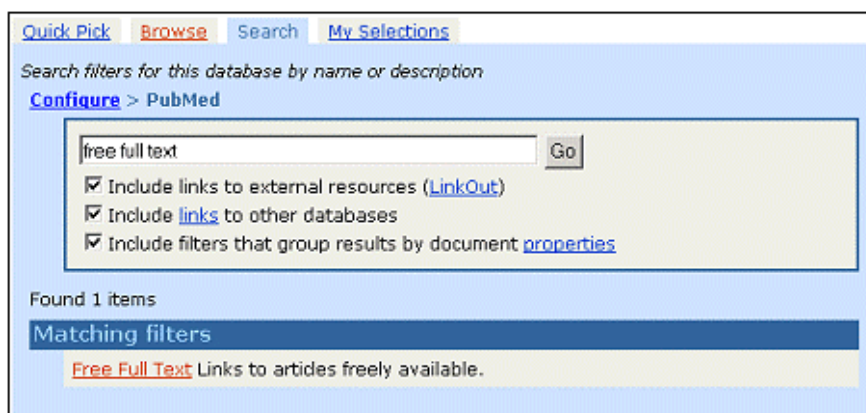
Quick Pick Browse Search My Selections

Search filters for this database by name or description

Configure > PubMed

free full text

Go

☑ Include links to external resources (LinkOut)

☑ Include links to other databases

☑ Include filters that group results by document properties

Found 1 items

Matching filters

Free Full Text Links to artides freely available.